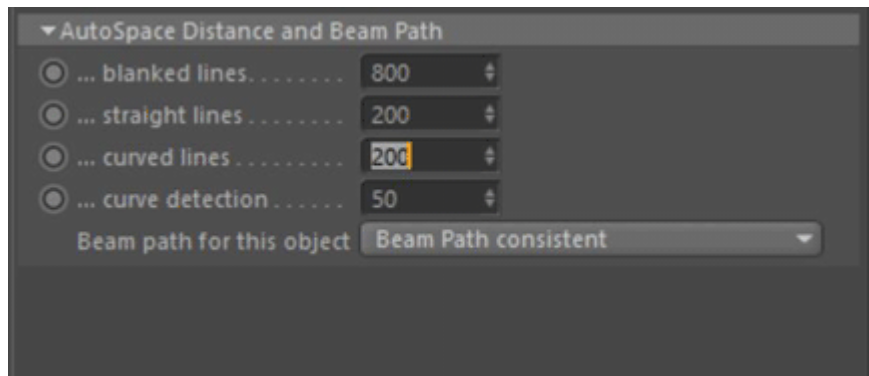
▾AutoSpace Distance and Beam Path

... blanked lines. . . . . . . . 800

... straight lines . . . . . . . . 200

... curved lines . . . . . . . . . 200

... curve detection . . . . . . 50

Beam path for this object Beam Path consistent